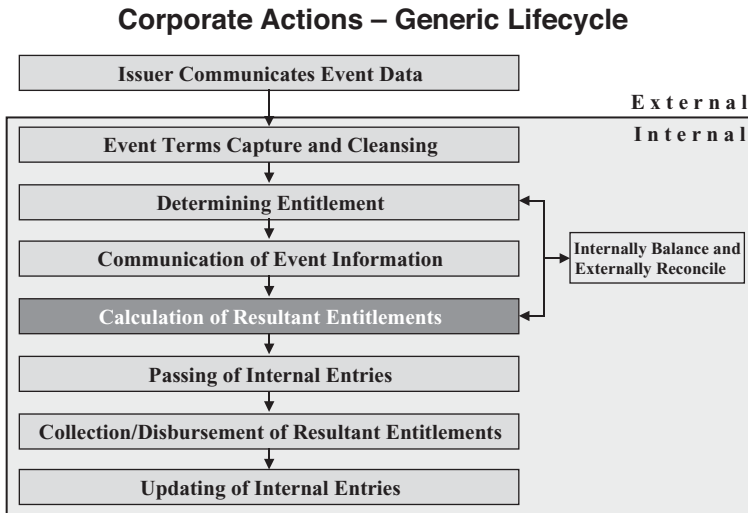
Corporate Actions – Generic Lifecycle

Issuer Communicates Event Data

External

Internal

Event Terms Capture and Cleansing

Determining Entitlement

Communication of Event Information

Internally Balance and Externally Reconcile

Calculation of Resultant Entitlements

Passing of Internal Entries

Collection/Disbursement of Resultant Entitlements

Updating of Internal Entries